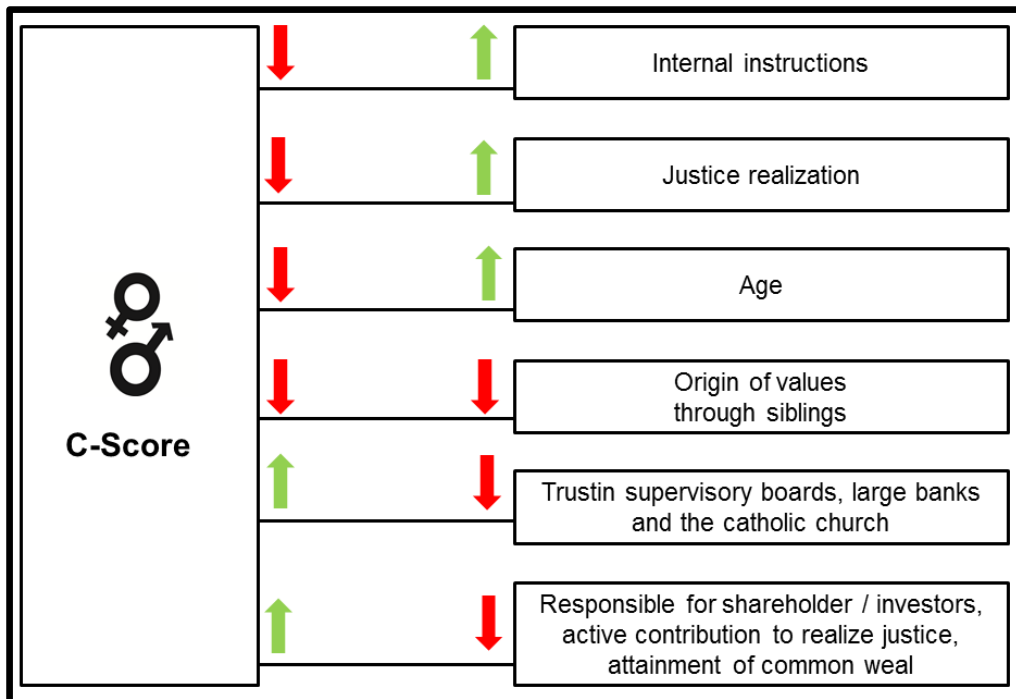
C-Score

Internal instructions

Justice realization

Age

Origin of values through siblings

Trustin supervisory boards, large banks and the catholic church

Responsible for shareholder / investors, active contribution to realize justice, attainment of common weal